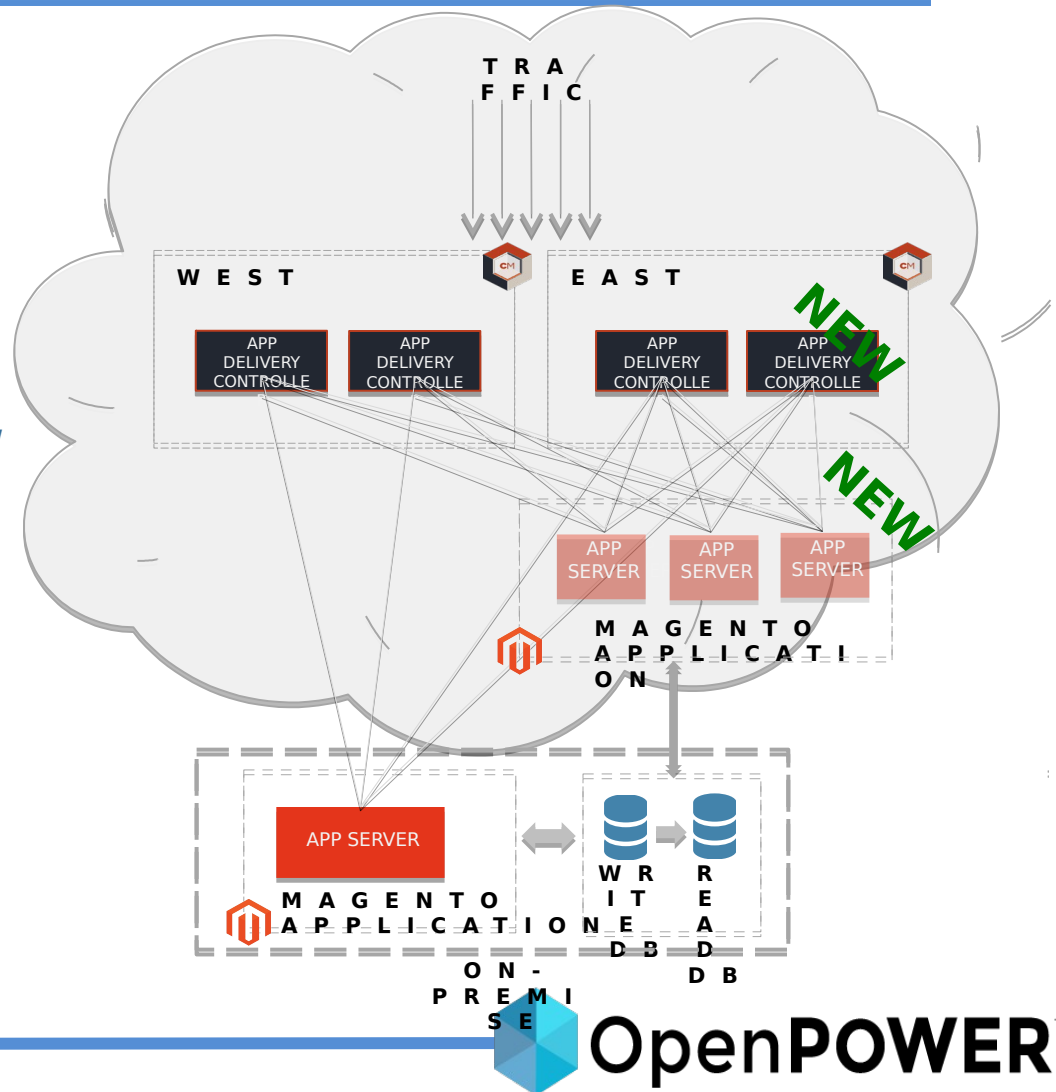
T R A F F I C

W E S T

E A S T

CM

CM

APP DELIVERY CONTROLLE

APP DELIVERY CONTROLLE

APP DELIVERY CONTROLLE

APP DELIVERY CONTROLLE

NEW

NEW

APP SERVER

APP SERVER

APP SERVER

M A G E N T O A P P L I C A T I O N

APP SERVER

M A G E N T O A P P L I C A T I O N

W R I T E D B

R E A D D B

O N - P R E M I S E

OpenPOWER